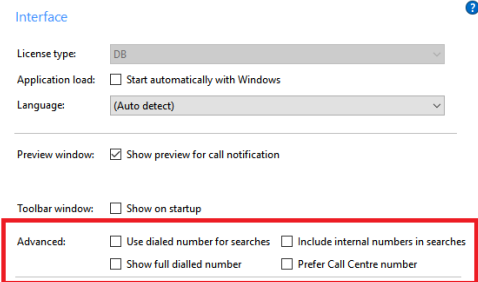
Interface

?

License type: DB

Application load: Start automatically with Windows

Language: (Auto detect)

Preview window: Show preview for call notification

Toolbar window: Show on startup

Advanced: Use dialed number for searches Include internal numbers in searches

Show full dialled number Prefer Call Centre number